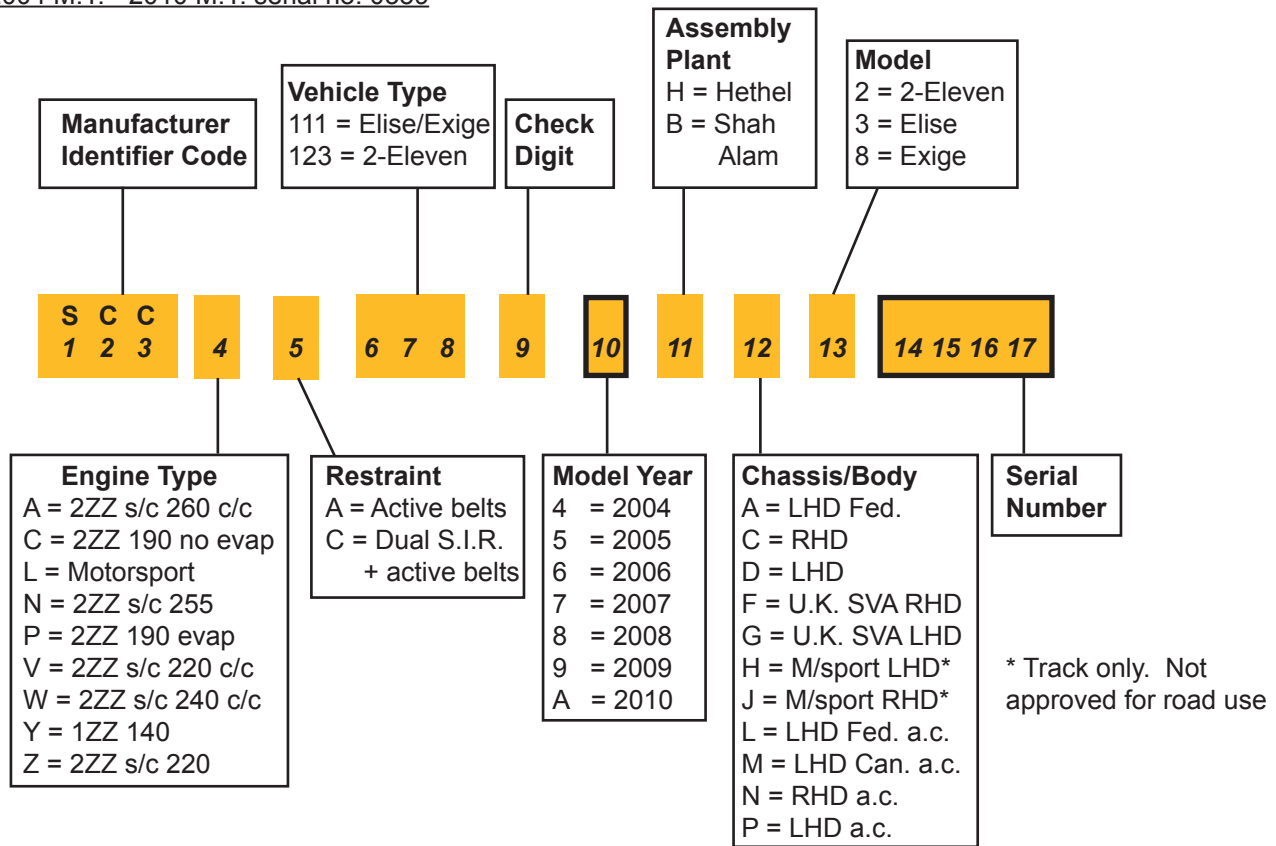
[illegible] M.Y. - 2010 M.Y. serial no. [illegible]

Manufacturer Identifier Code

Vehicle Type
111 = Elise/Exige
123 = 2-Eleven

Check Digit

Assembly Plant
H = Hethel
B = Shah Alam

Model
2 = 2-Eleven
3 = Elise
8 = Exige

S C C
1 2 3 4 5 6 7 8 9 10 11 12 13 14 15 16 17

Engine Type
A = 2ZZ s/c 260 c/c
C = 2ZZ 190 no evap
L = Motorsport
N = 2ZZ s/c 255
P = 2ZZ 190 evap
V = 2ZZ s/c 220 c/c
W = 2ZZ s/c 240 c/c
Y = 1ZZ 140
Z = 2ZZ s/c 220

Restraint
A = Active belts
C = Dual S.I.R. + active belts

Model Year
4 = 2004
5 = 2005
6 = 2006
7 = 2007
8 = 2008
9 = 2009
A = 2010

Chassis/Body
A = LHD Fed.
C = RHD
D = LHD
F = U.K. SVA RHD
G = U.K. SVA LHD
H = M/sport LHD*
J = M/sport RHD*
L = LHD Fed. a.c.
M = LHD Can. a.c.
N = RHD a.c.
P = LHD a.c.

Serial Number

* Track only. Not approved for road use